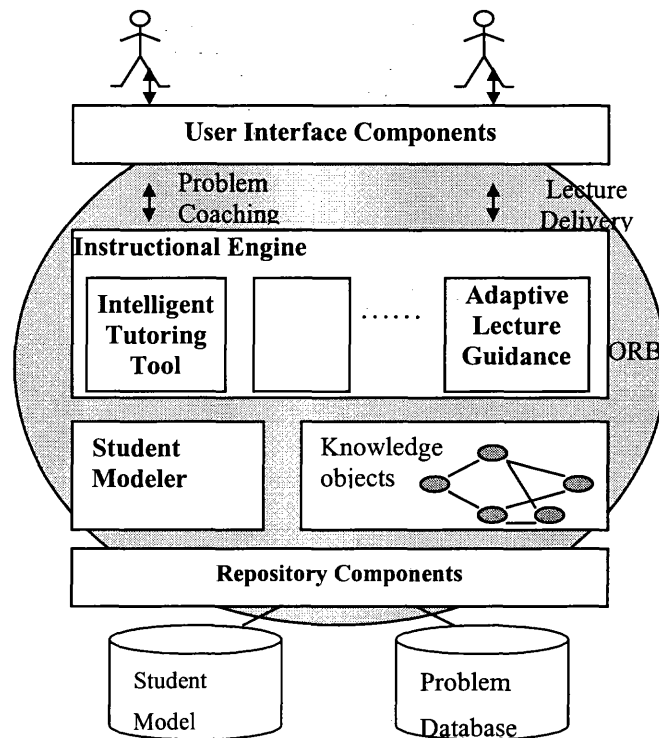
User Interface Components

Problem Coaching

Lecture Delivery

Instructional Engine

Intelligent Tutoring Tool

......

Adaptive Lecture Guidance

ORB

Student Modeler

Knowledge objects

Repository Components

Student Model

Problem Database